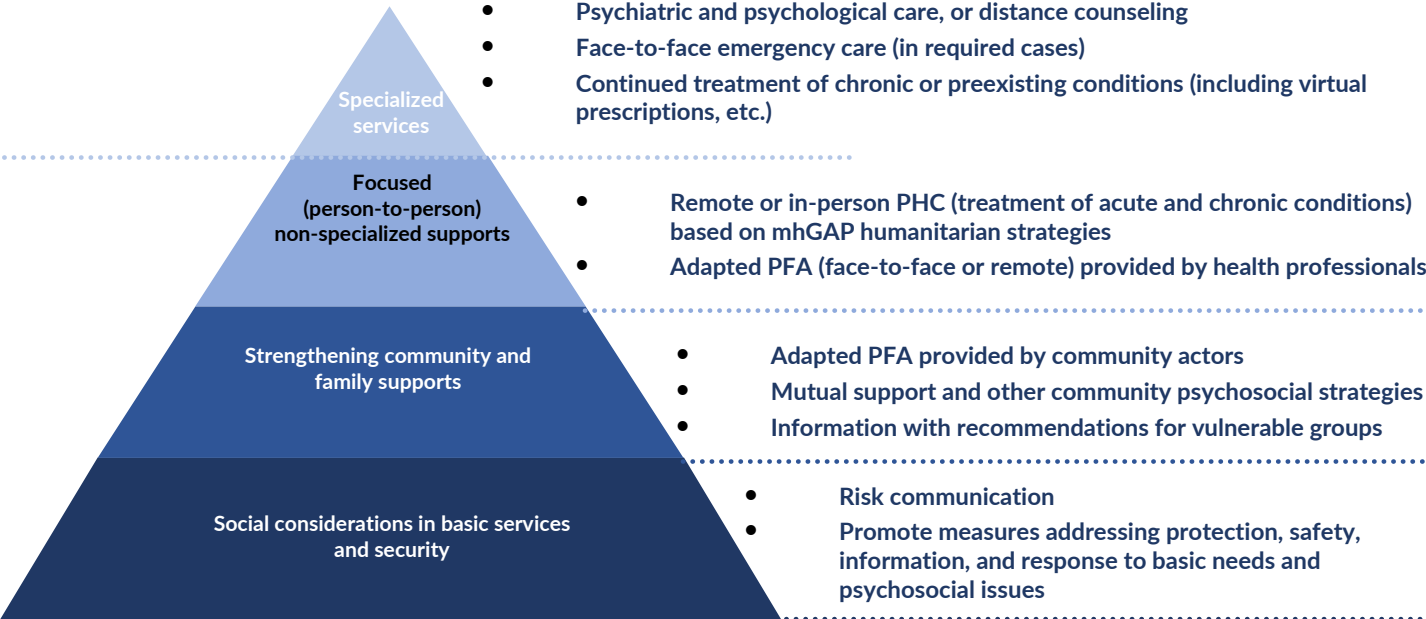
Specialized services

- Psychiatric and psychological care, or distance counseling
- Face-to-face emergency care (in required cases)
- Continued treatment of chronic or preexisting conditions (including virtual prescriptions, etc.)

Focused (person-to-person) non-specialized supports

- Remote or in-person PHC (treatment of acute and chronic conditions) based on mhGAP humanitarian strategies
- Adapted PFA (face-to-face or remote) provided by health professionals

Strengthening community and family supports

- Adapted PFA provided by community actors
- Mutual support and other community psychosocial strategies
- Information with recommendations for vulnerable groups

Social considerations in basic services and security

- Risk communication
- Promote measures addressing protection, safety, information, and response to basic needs and psychosocial issues